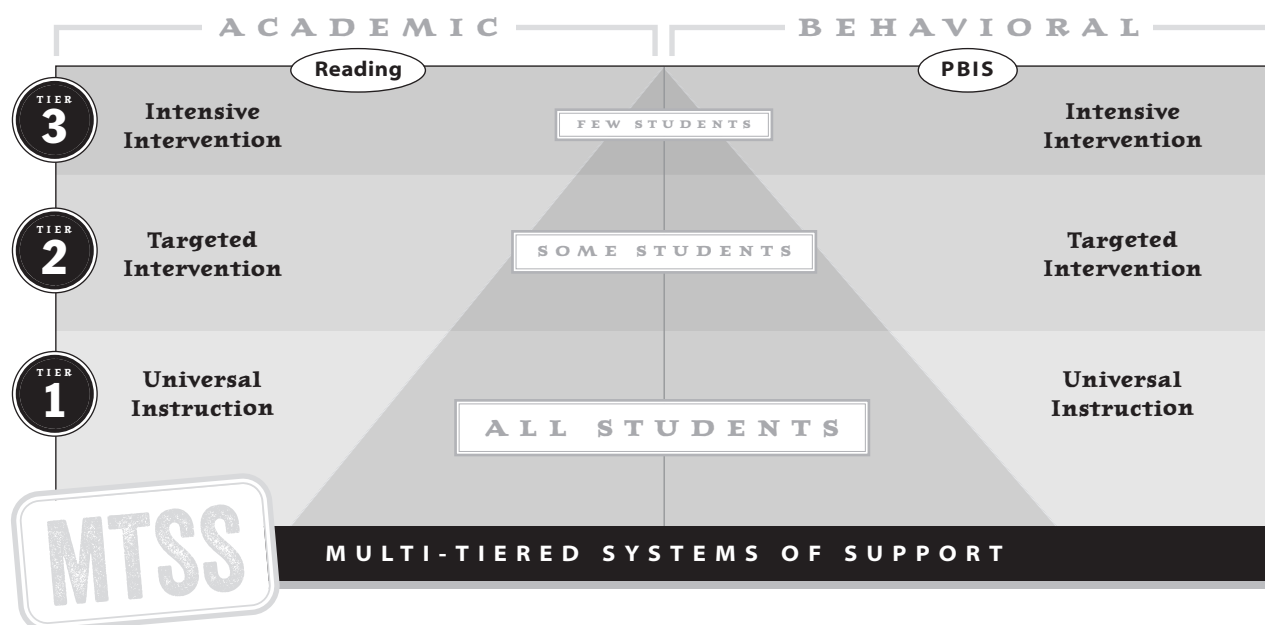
ACADEMIC

BEHAVIORAL

Reading

PBIS

TIER 3

Intensive Intervention

FEW STUDENTS

Intensive Intervention

TIER 2

Targeted Intervention

SOME STUDENTS

Targeted Intervention

TIER 1

Universal Instruction

ALL STUDENTS

Universal Instruction

MTSS

MULTI-TIERED SYSTEMS OF SUPPORT